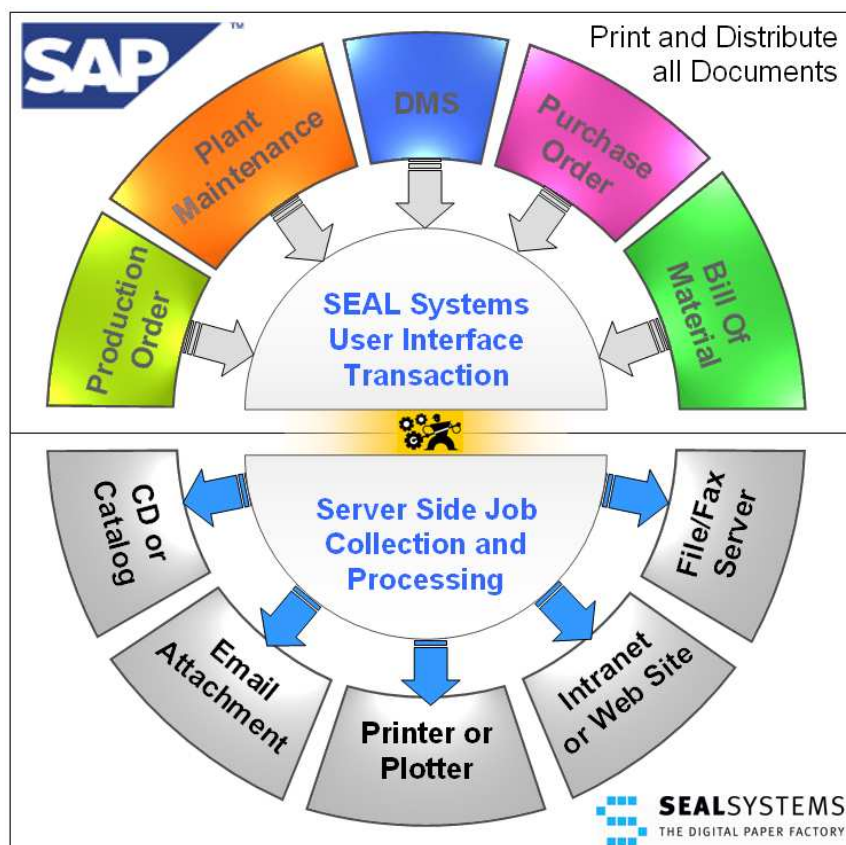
SAP™

Print and Distribute all Documents

Production Order

Plant Maintenance

DMS

Purchase Order

Bill Of Material

SEAL Systems User Interface Transaction

CD or Catalog

Email Attachment

Printer or Plotter

Intranet or Web Site

File/Fax Server

Server Side Job Collection and Processing

SEALSYSTEMS
THE DIGITAL PAPER FACTORY